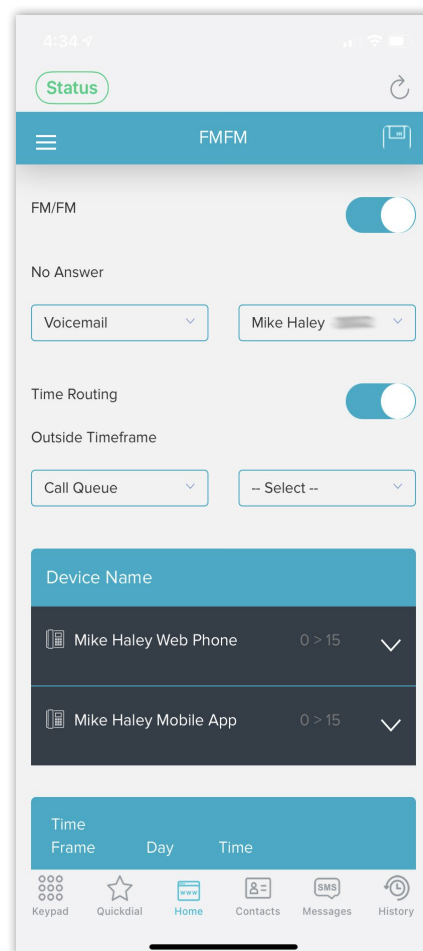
4:34

Status

FMFM

FM/FM

No Answer

Voicemail

Mike Haley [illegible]

Time Routing

Outside Timeframe

Call Queue

-- Select --

Device Name

Mike Haley Web Phone 0 > 15

Mike Haley Mobile App 0 > 15

Time Frame Day Time

Keypad Quickdial Home Contacts Messages History